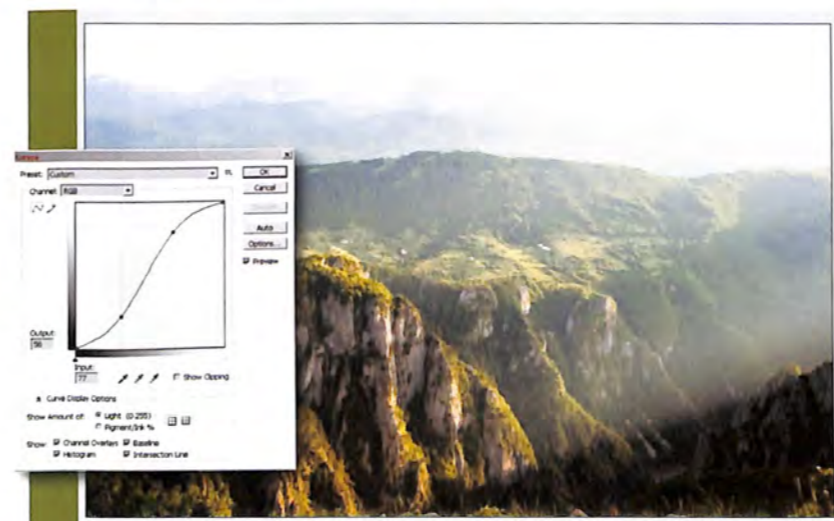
Curves

Preset: Custom

Channel: RGB

OK

Cancel

Smooth

Auto

Options...

Preview

Output:

56

Input:

77

Show Clipping

Curve Display Options

Show Amount of: Light (0-255)

Pigment/Ink %

Show: Channel Overlays Baseline

Histogram Intersection Line